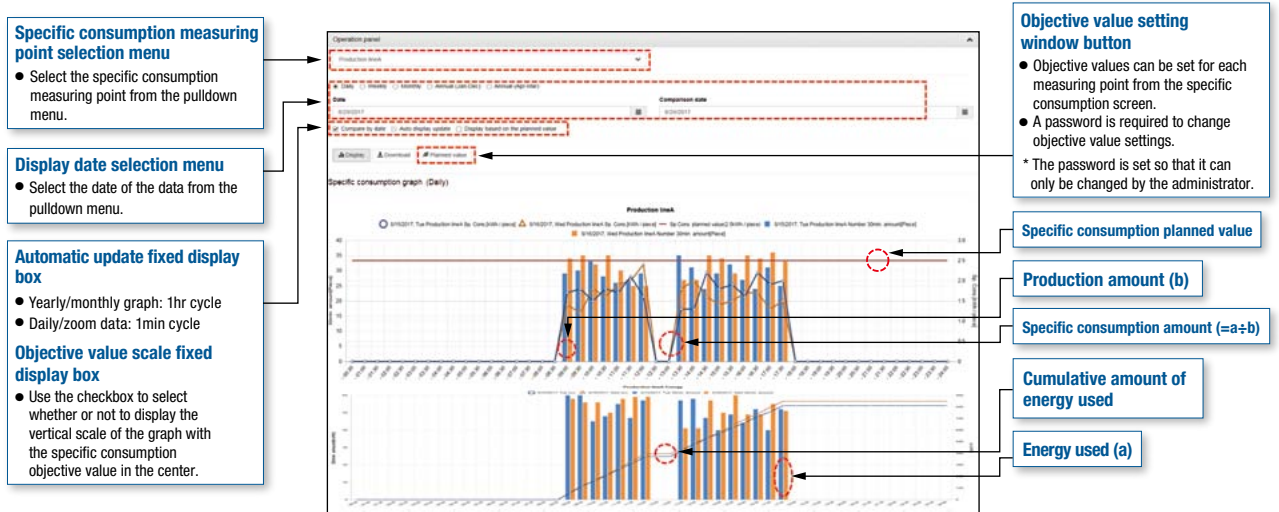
**Specific consumption measuring point selection menu**
● Select the specific consumption measuring point from the pulldown menu.

**Display date selection menu**
● Select the date of the data from the pulldown menu.

**Automatic update fixed display box**
● Yearly/monthly graph: 1hr cycle
● Daily/zoom data: 1min cycle

**Objective value scale fixed display box**
● Use the checkbox to select whether or not to display the vertical scale of the graph with the specific consumption objective value in the center.

Operation panel
Production lineA
Daily Weekly Monthly Annual (Jan-Dec) Annual (Apr-Mar)
Date
Comparison date
Compare by date Auto display update Display based on the planned value
Display Download Planned value
Specific consumption graph (Daily)
Production lineA
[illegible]

**Objective value setting window button**
● Objective values can be set for each measuring point from the specific consumption screen.
● A password is required to change objective value settings.
* The password is set so that it can only be changed by the administrator.

**Specific consumption planned value**

**Production amount (b)**

**Specific consumption amount (=a÷b)**

**Cumulative amount of energy used**

**Energy used (a)**